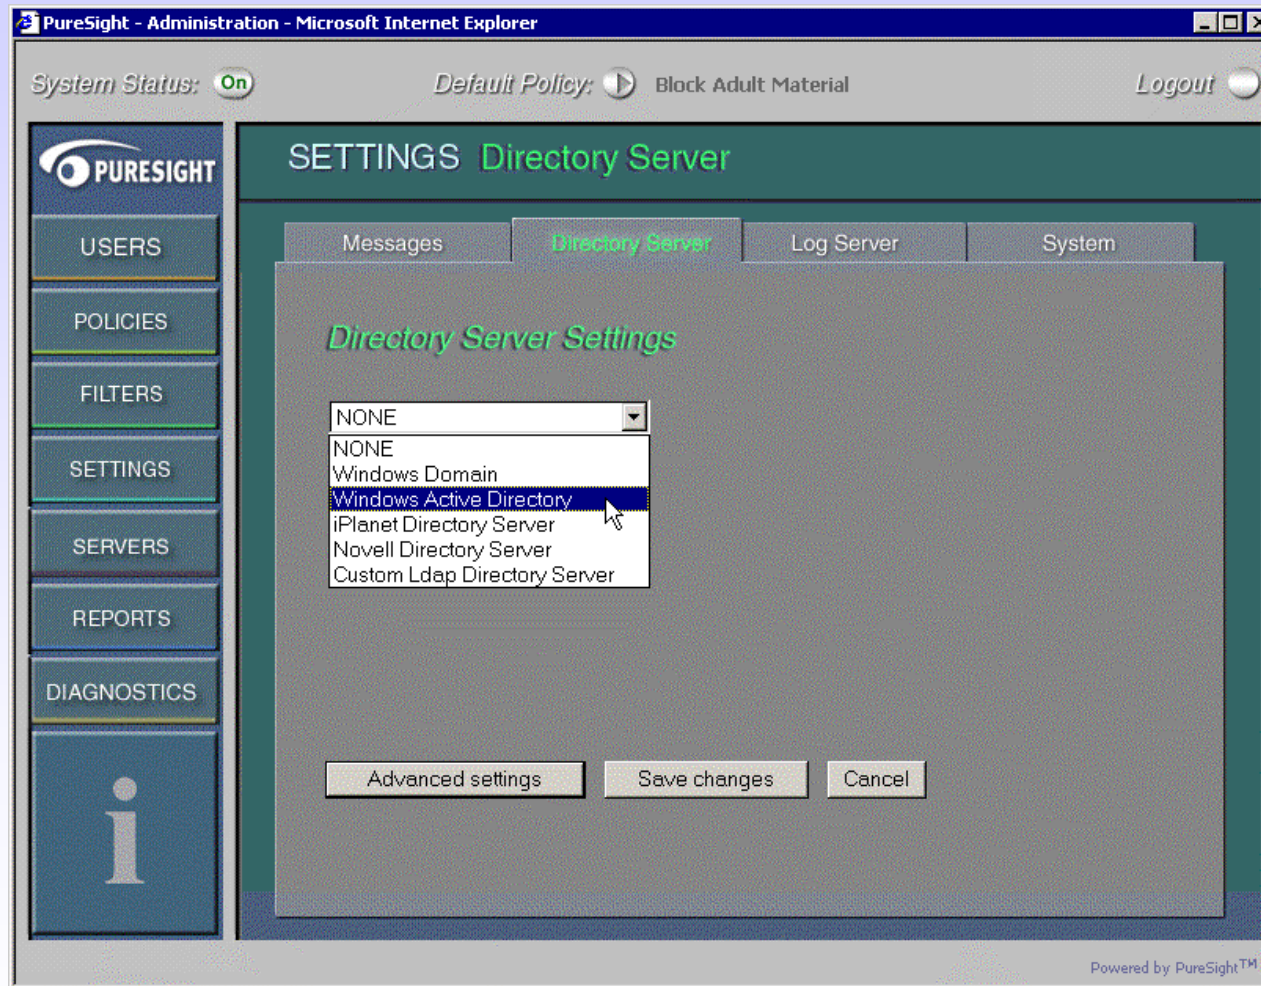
PureSight - Administration - Microsoft Internet Explorer

System Status: On

Default Policy: Block Adult Material

Logout

PURESIGHT

USERS

POLICIES

FILTERS

SETTINGS

SERVERS

REPORTS

DIAGNOSTICS

i

SETTINGS Directory Server

Messages | Directory Server | Log Server | System

Directory Server Settings

NONE

NONE
Windows Domain
Windows Active Directory
iPlanet Directory Server
Novell Directory Server
Custom Ldap Directory Server

Advanced settings | Save changes | Cancel

Powered by PureSight™